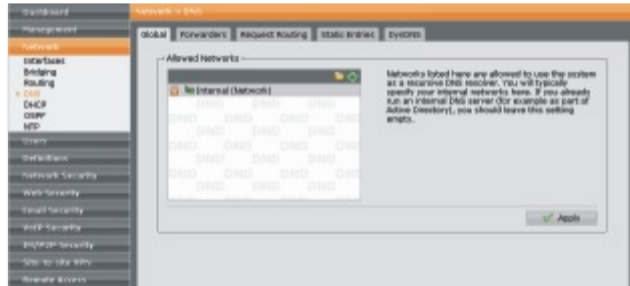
Dashboard
Management
Network
Interfaces
Bridging
Routing
DNS
DHCP
OSPF
NTP
Users
Definitions
Network Security
Web Security
Email Security
VoIP Security
IM/P2P Security
Site-to-site VPN
Remote Access

Network » DNS

Global | Forwarders | Request Routing | Static Entries | DynDNS

Allowed Networks

Internal (Network)

Networks listed here are allowed to use the system as a recursive DNS resolver. You will typically specify your internal networks here. If you already run an internal DNS server (for example as part of Active Directory), you should leave this setting empty.

Apply